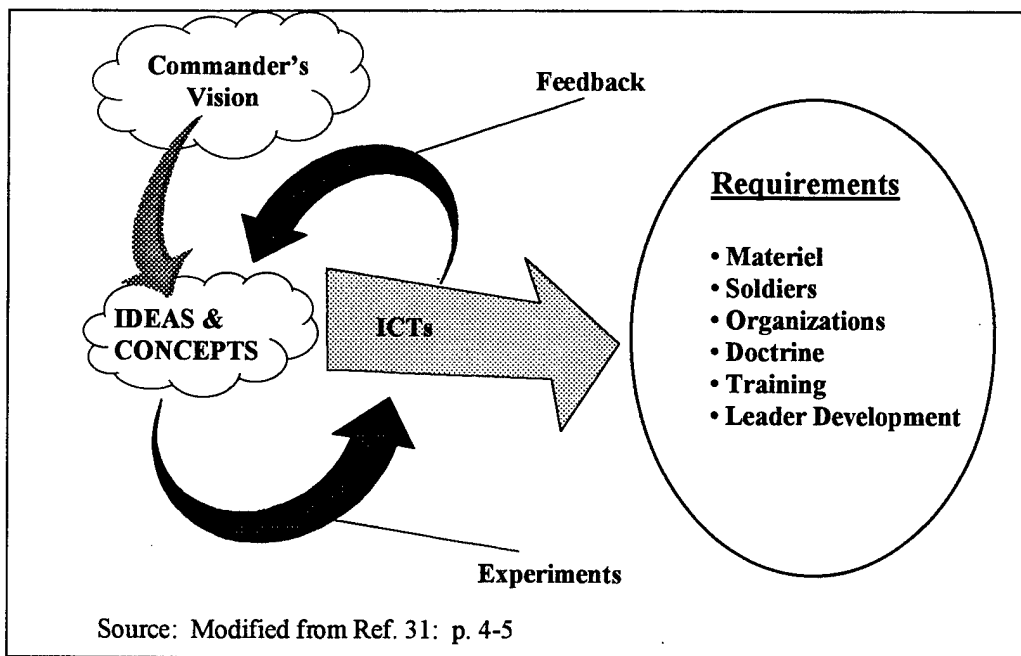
Commander's Vision

Feedback

Requirements

• Materiel
• Soldiers
• Organizations
• Doctrine
• Training
• Leader Development

IDEAS & CONCEPTS

ICTs

Experiments

Source: Modified from Ref. 31: p. 4-5